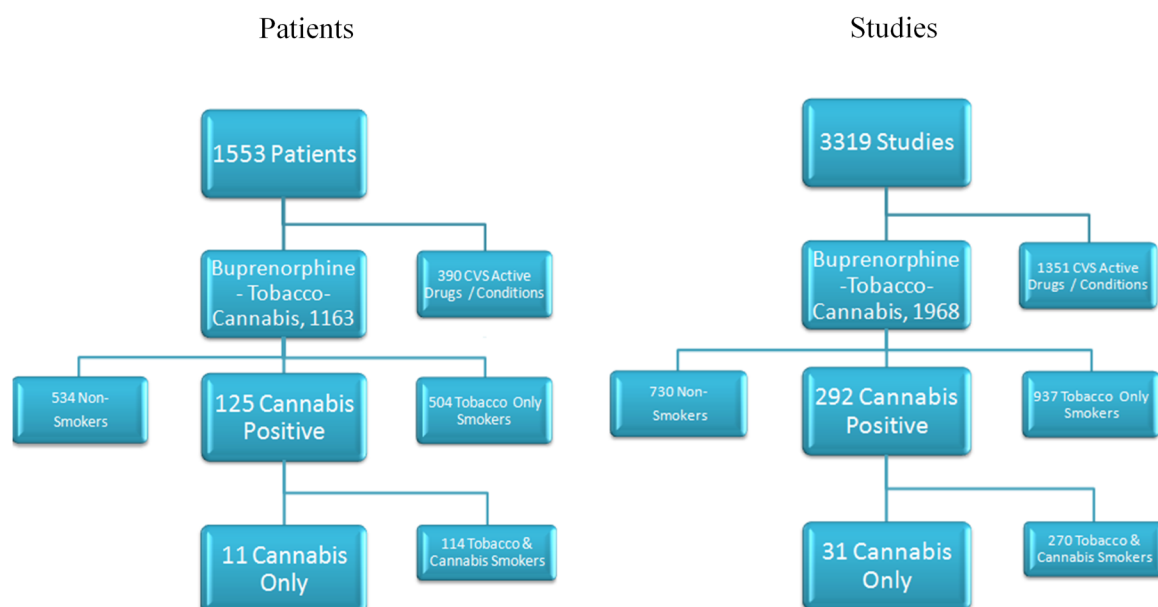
Patients

1553 Patients

Buprenorphine - Tobacco- Cannabis, 1163

390 CVS Active Drugs / Conditions

534 Non-Smokers

125 Cannabis Positive

504 Tobacco Only Smokers

11 Cannabis Only

114 Tobacco & Cannabis Smokers

Studies

3319 Studies

Buprenorphine -Tobacco- Cannabis, 1968

1351 CVS Active Drugs / Conditions

730 Non-Smokers

292 Cannabis Positive

937 Tobacco Only Smokers

31 Cannabis Only

270 Tobacco & Cannabis Smokers